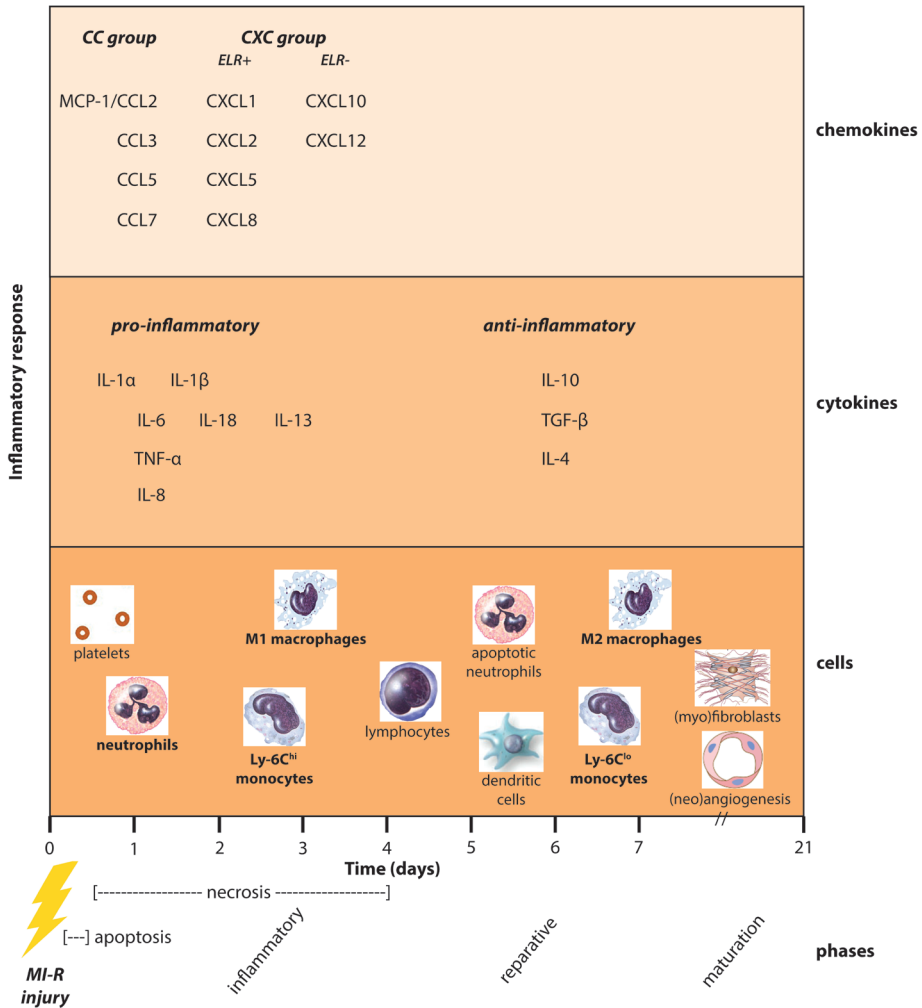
Inflammatory response

CC group
MCP-1/CCL2
CCL3
CCL5
CCL7

CXC group
ELR+
CXCL1
CXCL2
CXCL5
CXCL8

ELR-
CXCL10
CXCL12

chemokines

pro-inflammatory
IL-1α IL-1β
IL-6 IL-18 IL-13
TNF-α
IL-8

anti-inflammatory
IL-10
TGF-β
IL-4

cytokines

platelets
neutrophils
M1 macrophages
Ly-6C$^{hi}$ monocytes
lymphocytes
apoptotic neutrophils
dendritic cells
M2 macrophages
Ly-6C$^{lo}$ monocytes
(myo)fibroblasts
(neo)angiogenesis

cells

0 1 2 3 4 5 6 7 // 21
Time (days)

[----------------- necrosis -------------------]
[---] apoptosis

MI-R injury

inflammatory
reparative
maturation

phases